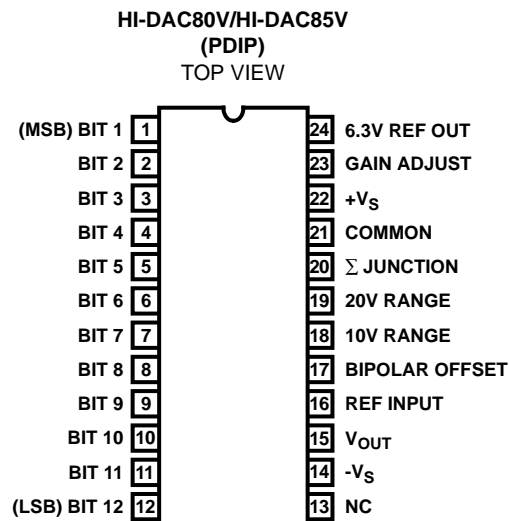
HI-DAC80V/HI-DAC85V
(PDIP)
TOP VIEW

(MSB) BIT 1 1
BIT 2 2
BIT 3 3
BIT 4 4
BIT 5 5
BIT 6 6
BIT 7 7
BIT 8 8
BIT 9 9
BIT 10 10
BIT 11 11
(LSB) BIT 12 12

24 6.3V REF OUT
23 GAIN ADJUST
22 $+V_S$
21 COMMON
20 $\Sigma$ JUNCTION
19 20V RANGE
18 10V RANGE
17 BIPOLAR OFFSET
16 REF INPUT
15 $V_{OUT}$
14 $-V_S$
13 NC